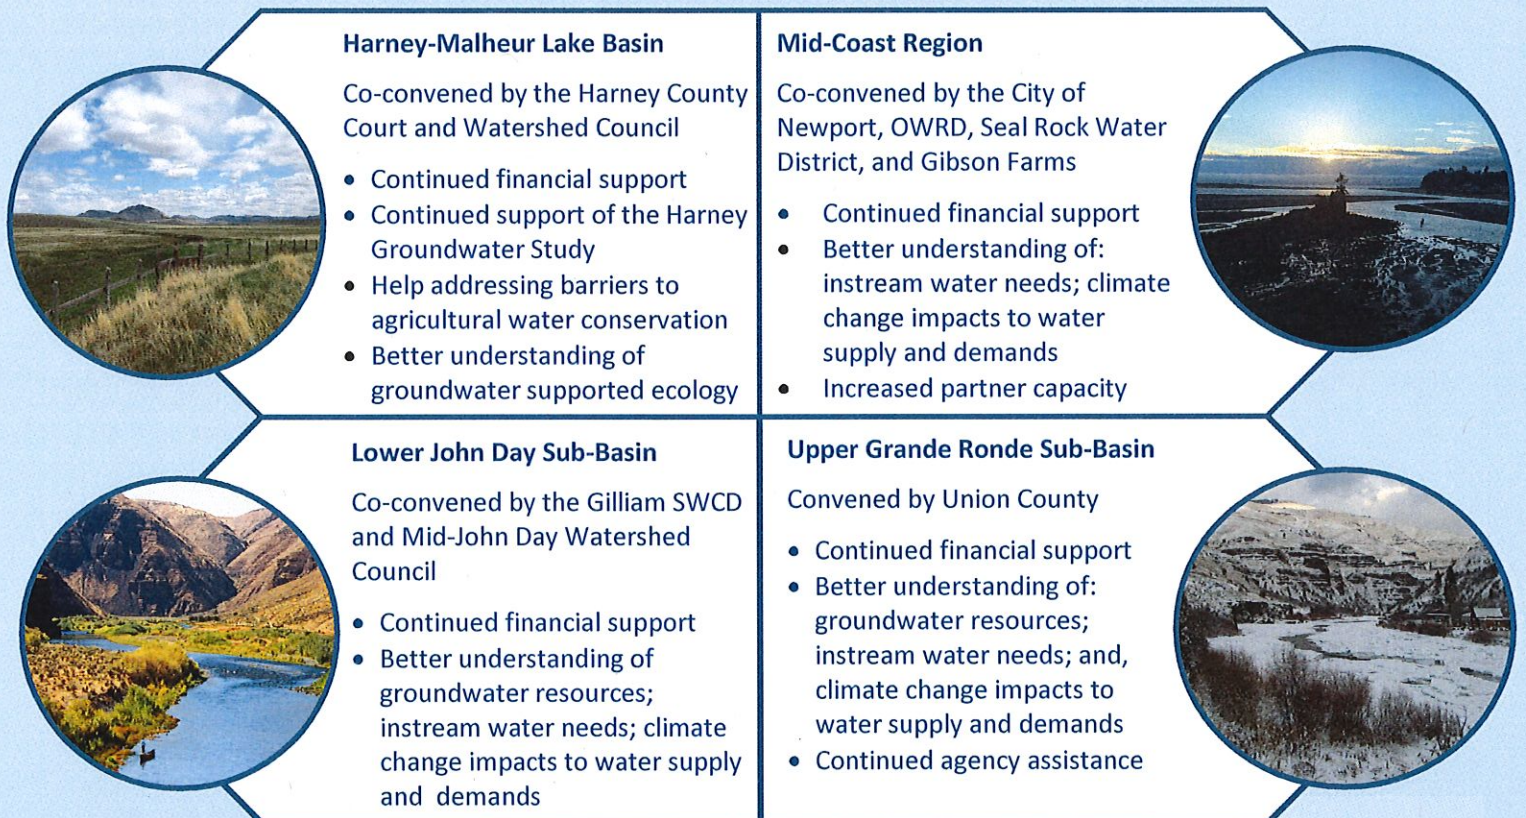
Harney-Malheur Lake Basin

Co-convened by the Harney County Court and Watershed Council

- Continued financial support
- Continued support of the Harney Groundwater Study
- Help addressing barriers to agricultural water conservation
- Better understanding of groundwater supported ecology

Mid-Coast Region

Co-convened by the City of Newport, OWRD, Seal Rock Water District, and Gibson Farms

- Continued financial support
- Better understanding of: instream water needs; climate change impacts to water supply and demands
- Increased partner capacity

Lower John Day Sub-Basin

Co-convened by the Gilliam SWCD and Mid-John Day Watershed Council

- Continued financial support
- Better understanding of groundwater resources; instream water needs; climate change impacts to water supply and demands

Upper Grande Ronde Sub-Basin

Convened by Union County

- Continued financial support
- Better understanding of: groundwater resources; instream water needs; and, climate change impacts to water supply and demands
- Continued agency assistance